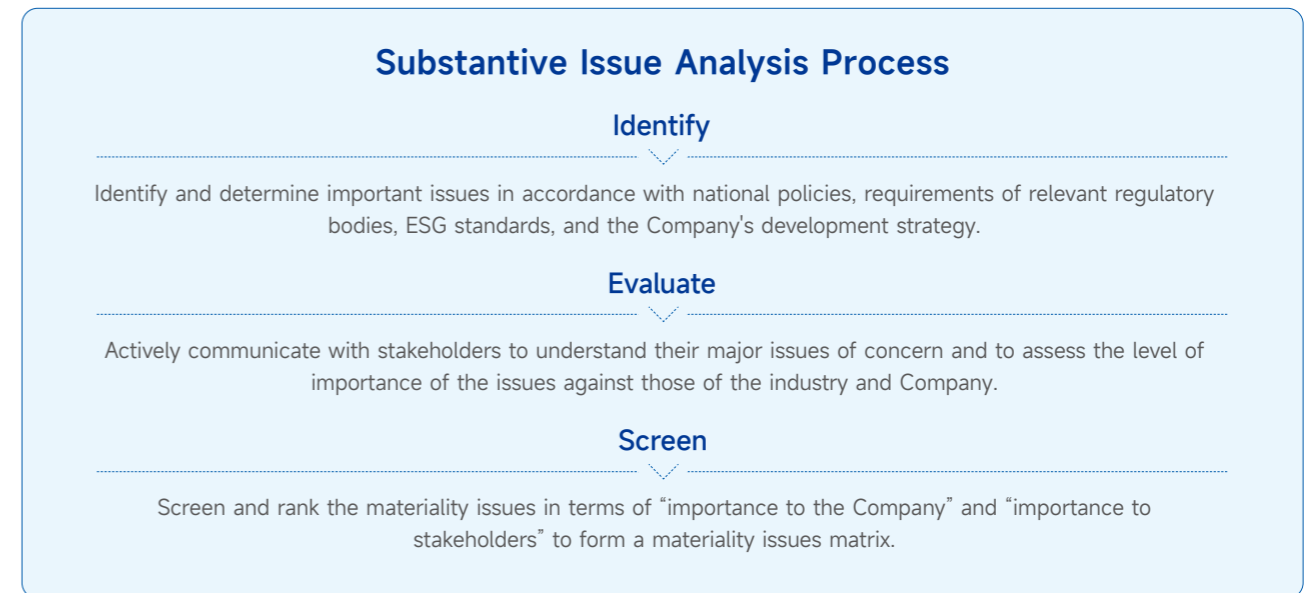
Substantive Issue Analysis Process

Identify

Identify and determine important issues in accordance with national policies, requirements of relevant regulatory bodies, ESG standards, and the Company's development strategy.

Evaluate

Actively communicate with stakeholders to understand their major issues of concern and to assess the level of importance of the issues against those of the industry and Company.

Screen

Screen and rank the materiality issues in terms of "importance to the Company" and "importance to stakeholders" to form a materiality issues matrix.